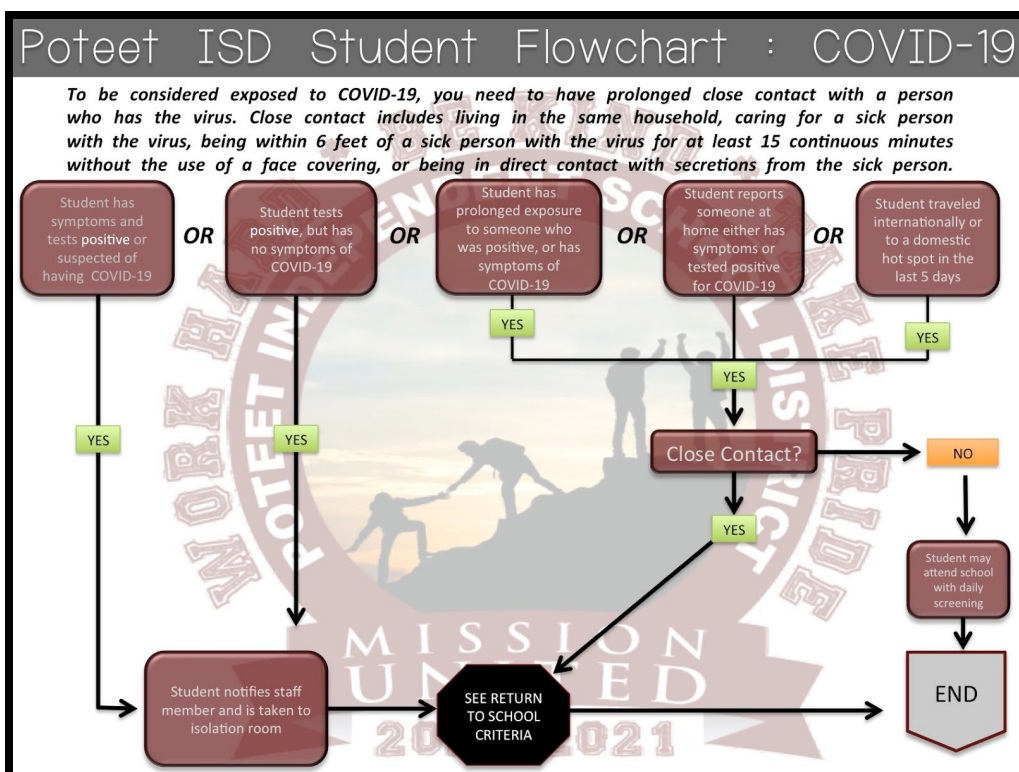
Poteet ISD Student Flowchart : COVID-19

To be considered exposed to COVID-19, you need to have prolonged close contact with a person who has the virus. Close contact includes living in the same household, caring for a sick person with the virus, being within 6 feet of a sick person with the virus for at least 15 continuous minutes without the use of a face covering, or being in direct contact with secretions from the sick person.

Student has symptoms and tests positive or suspected of having COVID-19

OR

Student tests positive, but has no symptoms of COVID-19

OR

Student has prolonged exposure to someone who was positive, or has symptoms of COVID-19

OR

Student reports someone at home either has symptoms or tested positive for COVID-19

OR

Student traveled internationally or to a domestic hot spot in the last 5 days

YES

YES

YES

YES

YES

Close Contact?

NO

YES

Student may attend school with daily screening

Student notifies staff member and is taken to isolation room

SEE RETURN TO SCHOOL CRITERIA

END

WORK HARD POTEET INDEPENDENT SCHOOL DISTRICT TAKE PRIDE

MISSION UNITED

2020-2021